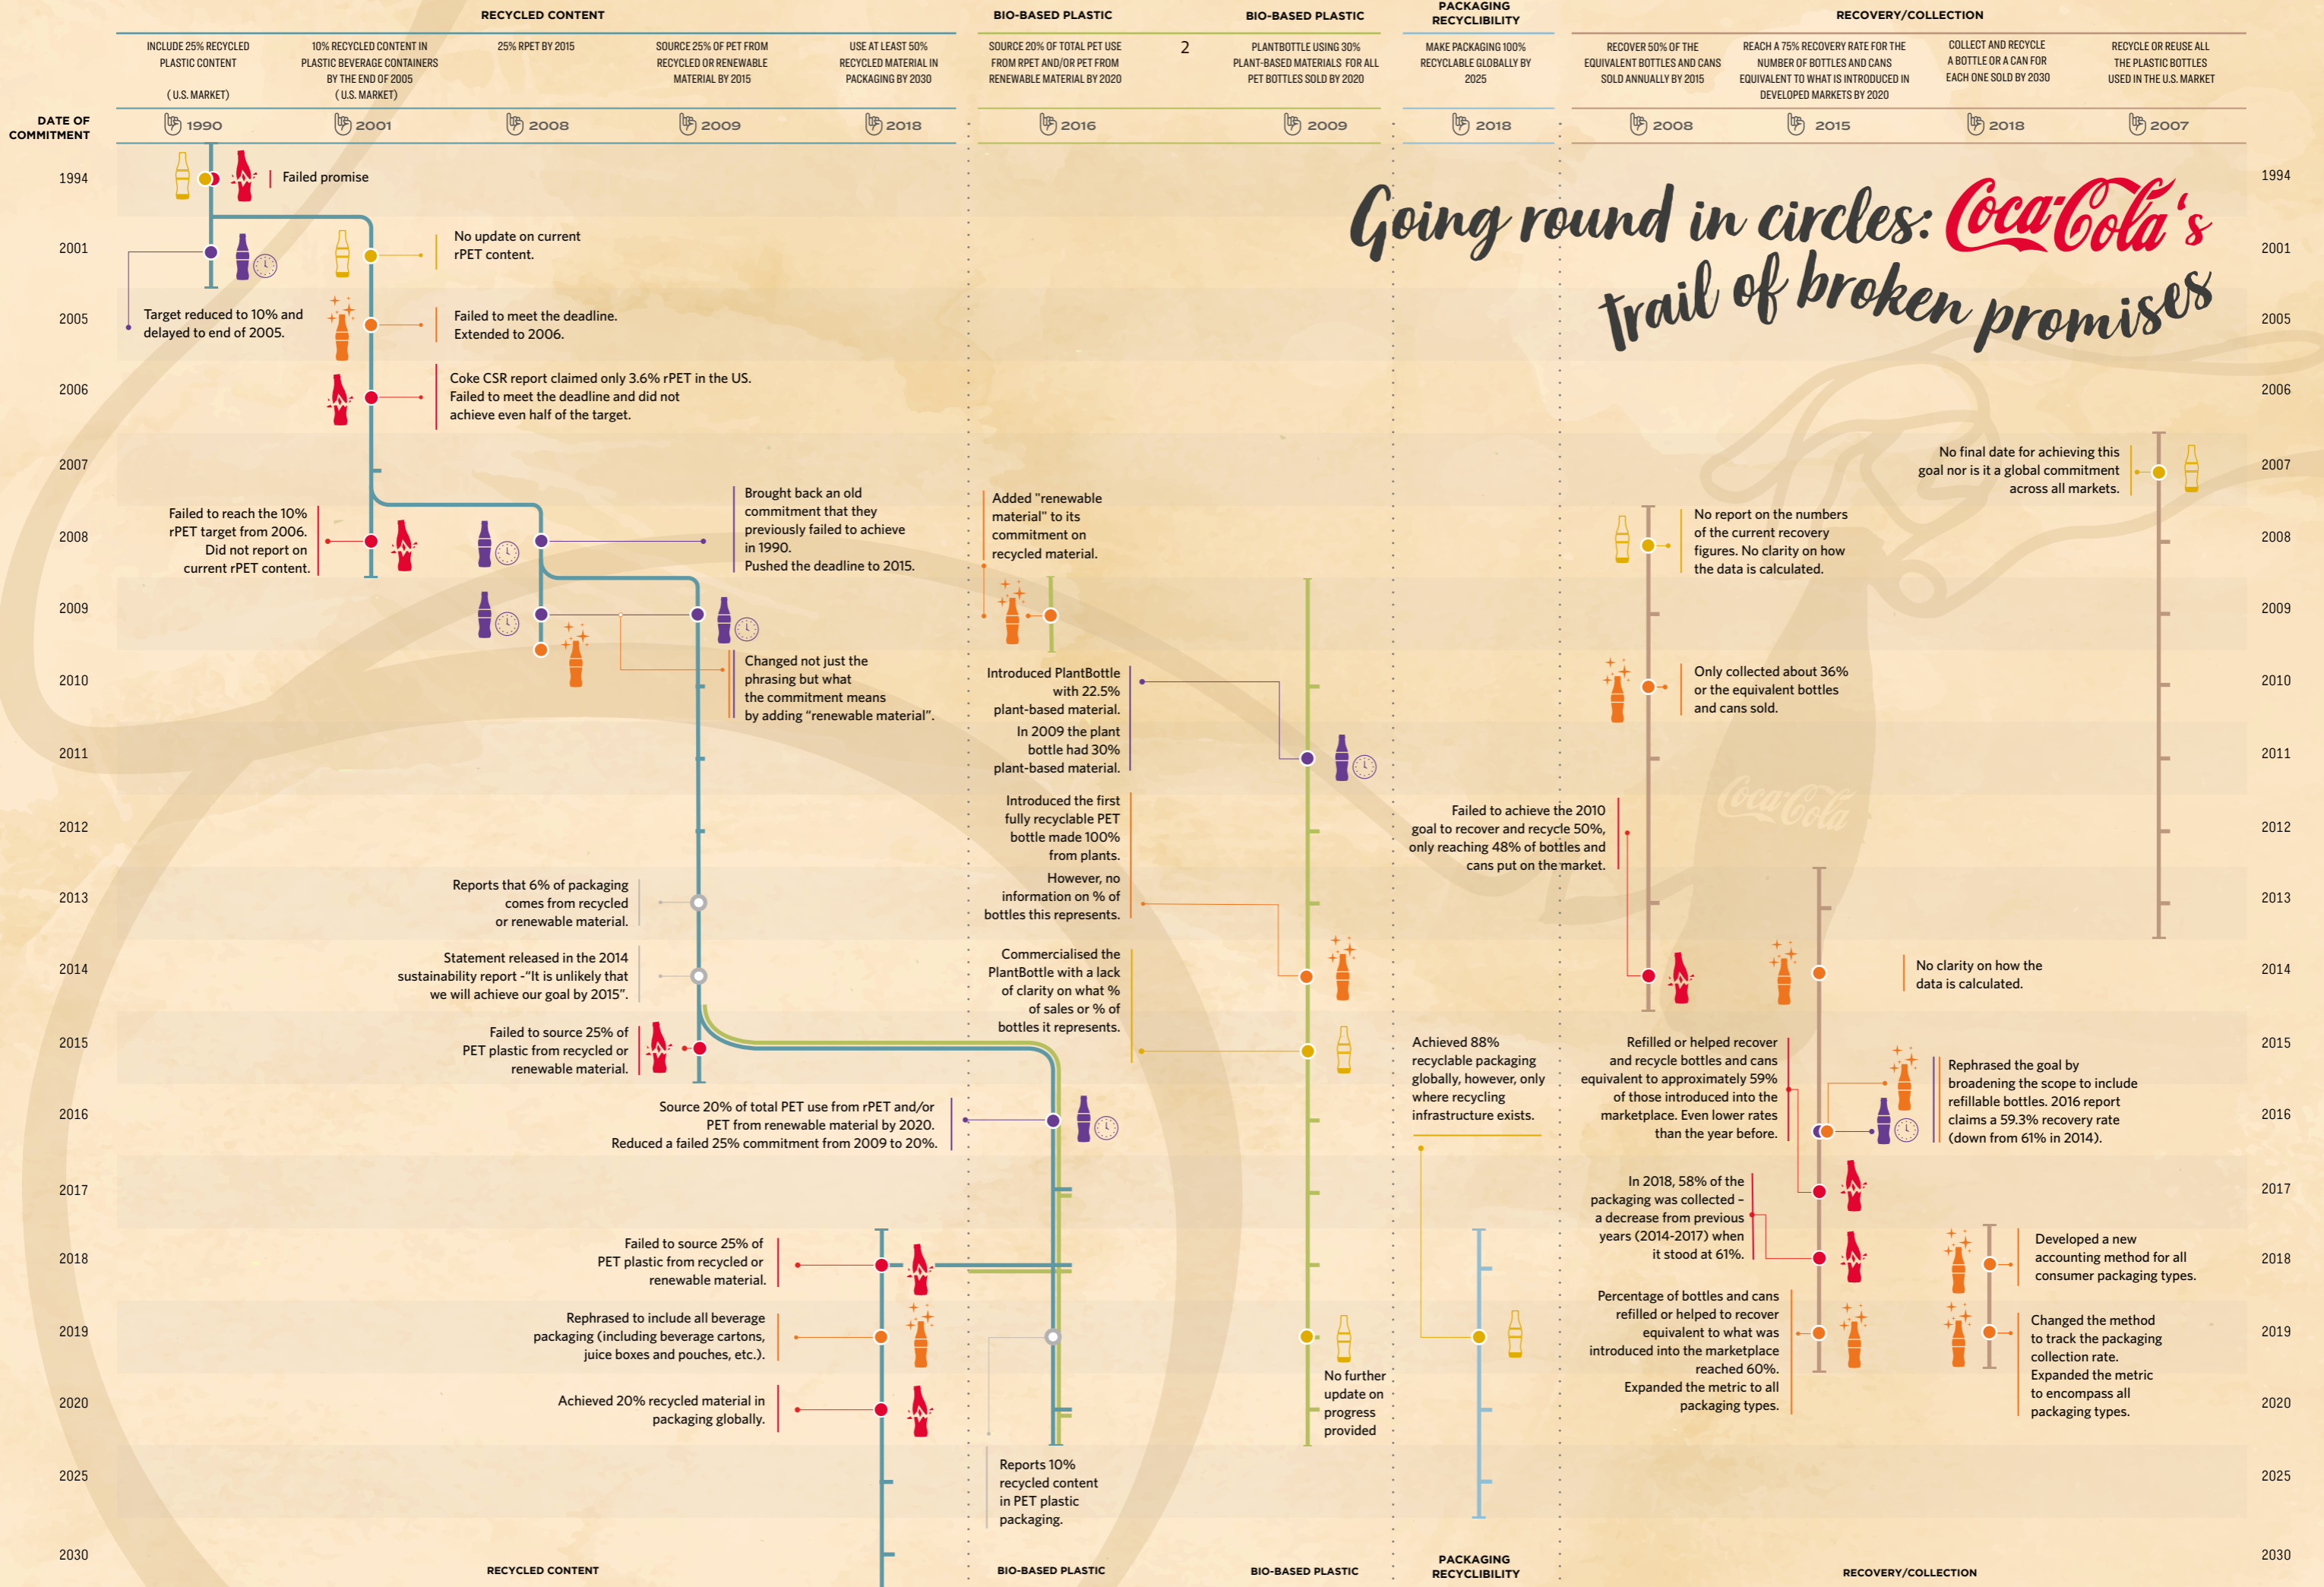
RECYCLED CONTENT

INCLUDE 25% RECYCLED PLASTIC CONTENT (U.S. MARKET)

10% RECYCLED CONTENT IN PLASTIC BEVERAGE CONTAINERS BY THE END OF 2005 (U.S. MARKET)

25% RPET BY 2015

SOURCE 25% OF PET FROM RECYCLED OR RENEWABLE MATERIAL BY 2015

USE AT LEAST 50% RECYCLED MATERIAL IN PACKAGING BY 2030

BIO-BASED PLASTIC

SOURCE 20% OF TOTAL PET USE FROM RPET AND/OR PET FROM RENEWABLE MATERIAL BY 2020

2

BIO-BASED PLASTIC

PLANTBOTTLE USING 30% PLANT-BASED MATERIALS FOR ALL PET BOTTLES SOLD BY 2020

PACKAGING RECYCLIBILITY

MAKE PACKAGING 100% RECYCLABLE GLOBALLY BY 2025

RECOVERY/COLLECTION

RECOVER 50% OF THE EQUIVALENT BOTTLES AND CANS SOLD ANNUALLY BY 2015

REACH A 75% RECOVERY RATE FOR THE NUMBER OF BOTTLES AND CANS EQUIVALENT TO WHAT IS INTRODUCED IN DEVELOPED MARKETS BY 2020

COLLECT AND RECYCLE A BOTTLE OR A CAN FOR EACH ONE SOLD BY 2030

RECYCLE OR REUSE ALL THE PLASTIC BOTTLES USED IN THE U.S. MARKET

DATE OF COMMITMENT

1990 2001 2008 2009 2018 2016 2009 2018 2008 2015 2018 2007

Going round in circles: Coca-Cola's trail of broken promises

1994 Failed promise

2001 No update on current rPET content.

2005 Target reduced to 10% and delayed to end of 2005.

Failed to meet the deadline. Extended to 2006.

2006 Coke CSR report claimed only 3.6% rPET in the US. Failed to meet the deadline and did not achieve even half of the target.

2007 No final date for achieving this goal nor is it a global commitment across all markets.

2008 Failed to reach the 10% rPET target from 2006. Did not report on current rPET content.

Brought back an old commitment that they previously failed to achieve in 1990. Pushed the deadline to 2015.

Added "renewable material" to its commitment on recycled material.

No report on the numbers of the current recovery figures. No clarity on how the data is calculated.

2009

2010 Changed not just the phrasing but what the commitment means by adding "renewable material".

Introduced PlantBottle with 22.5% plant-based material. In 2009 the plant bottle had 30% plant-based material.

Only collected about 36% or the equivalent bottles and cans sold.

2011

2012 Introduced the first fully recyclable PET bottle made 100% from plants. However, no information on % of bottles this represents.

Failed to achieve the 2010 goal to recover and recycle 50%, only reaching 48% of bottles and cans put on the market.

2013 Reports that 6% of packaging comes from recycled or renewable material.

2014 Statement released in the 2014 sustainability report -"It is unlikely that we will achieve our goal by 2015".

Commercialised the PlantBottle with a lack of clarity on what % of sales or % of bottles it represents.

No clarity on how the data is calculated.

2015 Failed to source 25% of PET plastic from recycled or renewable material.

Achieved 88% recyclable packaging globally, however, only where recycling infrastructure exists.

Refilled or helped recover and recycle bottles and cans equivalent to approximately 59% of those introduced into the marketplace. Even lower rates than the year before.

Rephrased the goal by broadening the scope to include refillable bottles. 2016 report claims a 59.3% recovery rate (down from 61% in 2014).

2016 Source 20% of total PET use from rPET and/or PET from renewable material by 2020. Reduced a failed 25% commitment from 2009 to 20%.

2017 In 2018, 58% of the packaging was collected – a decrease from previous years (2014-2017) when it stood at 61%.

2018 Failed to source 25% of PET plastic from recycled or renewable material.

Developed a new accounting method for all consumer packaging types.

2019 Rephrased to include all beverage packaging (including beverage cartons, juice boxes and pouches, etc.).

No further update on progress provided

Percentage of bottles and cans refilled or helped to recover equivalent to what was introduced into the marketplace reached 60%. Expanded the metric to all packaging types.

Changed the method to track the packaging collection rate. Expanded the metric to encompass all packaging types.

2020 Achieved 20% recycled material in packaging globally.

2025 Reports 10% recycled content in PET plastic packaging.

2030

RECYCLED CONTENT BIO-BASED PLASTIC BIO-BASED PLASTIC PACKAGING RECYCLIBILITY RECOVERY/COLLECTION